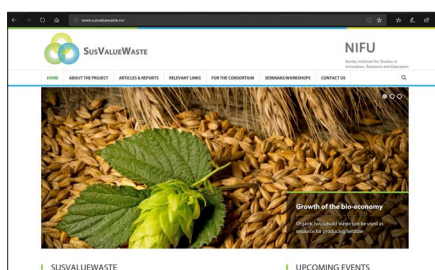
www.susvaluewaste.no/

SusValueWaste

NIFU

Nordic Institute for Studies in Innovation, Research and Education

HOME ABOUT THE PROJECT ARTICLES & REPORTS RELEVANT LINKS FOR THE CONSORTIUM SEMINARS/WORKSHOPS CONTACT US

Growth of the bio-economy

Organic household waste can be used as resource for producing fertilizer.

SUSVALUEWASTE

UPCOMING EVENTS